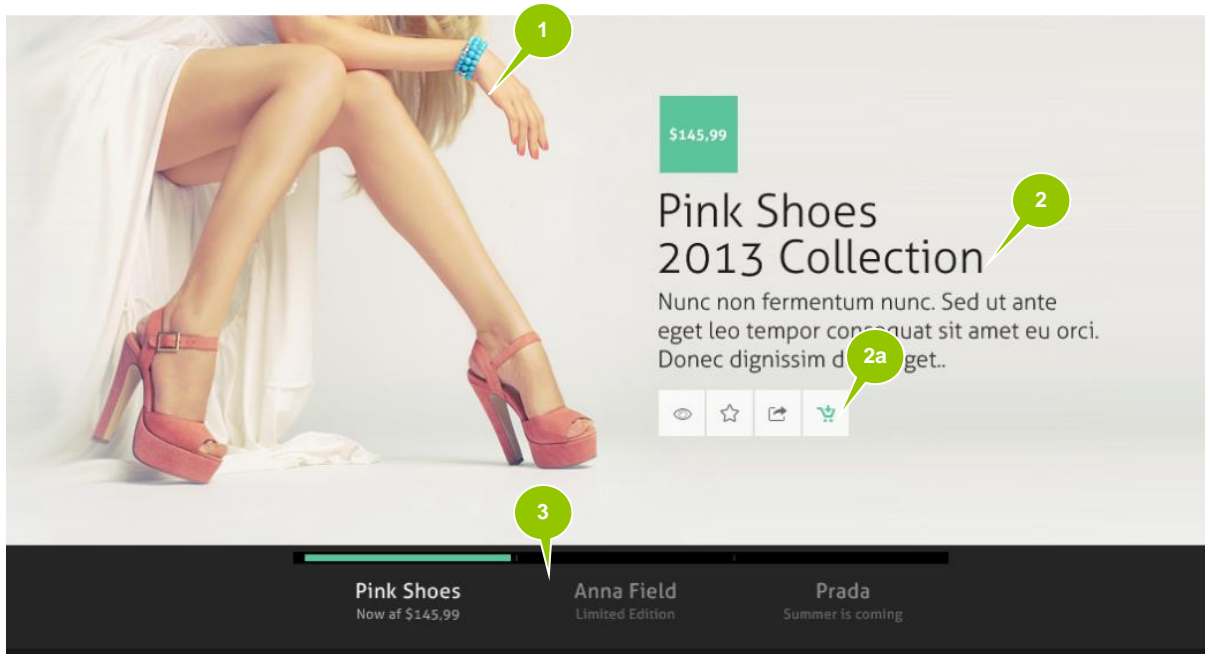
1

$145,99

2

Pink Shoes
2013 Collection

Nunc non fermentum nunc. Sed ut ante eget leo tempor consequat sit amet eu orci. Donec dignissim d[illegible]get..

2a

3

Pink Shoes
Now af $145,99

Anna Field
Limited Edition

Prada
Summer is coming